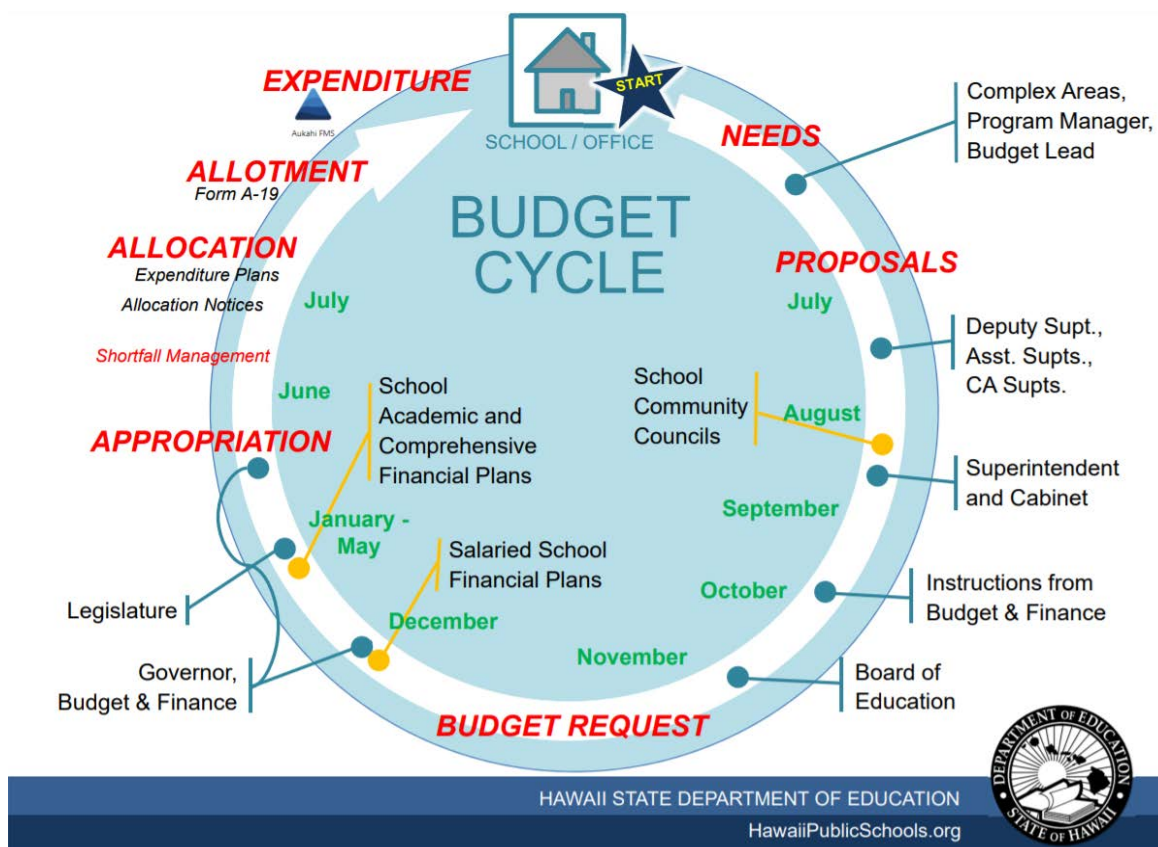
EXPENDITURE

Aukahi FMS

START

SCHOOL / OFFICE

NEEDS

Complex Areas, Program Manager, Budget Lead

ALLOTMENT

Form A-19

BUDGET CYCLE

ALLOCATION

Expenditure Plans

Allocation Notices

Shortfall Management

PROPOSALS

July

July

Deputy Supt., Asst. Supts., CA Supts.

June

School Academic and Comprehensive Financial Plans

School Community Councils

August

APPROPRIATION

Superintendent and Cabinet

January - May

September

Salaried School Financial Plans

Legislature

October

Instructions from Budget & Finance

December

November

Governor, Budget & Finance

Board of Education

BUDGET REQUEST

HAWAII STATE DEPARTMENT OF EDUCATION

HawaiiPublicSchools.org

DEPARTMENT OF EDUCATION STATE OF HAWAII